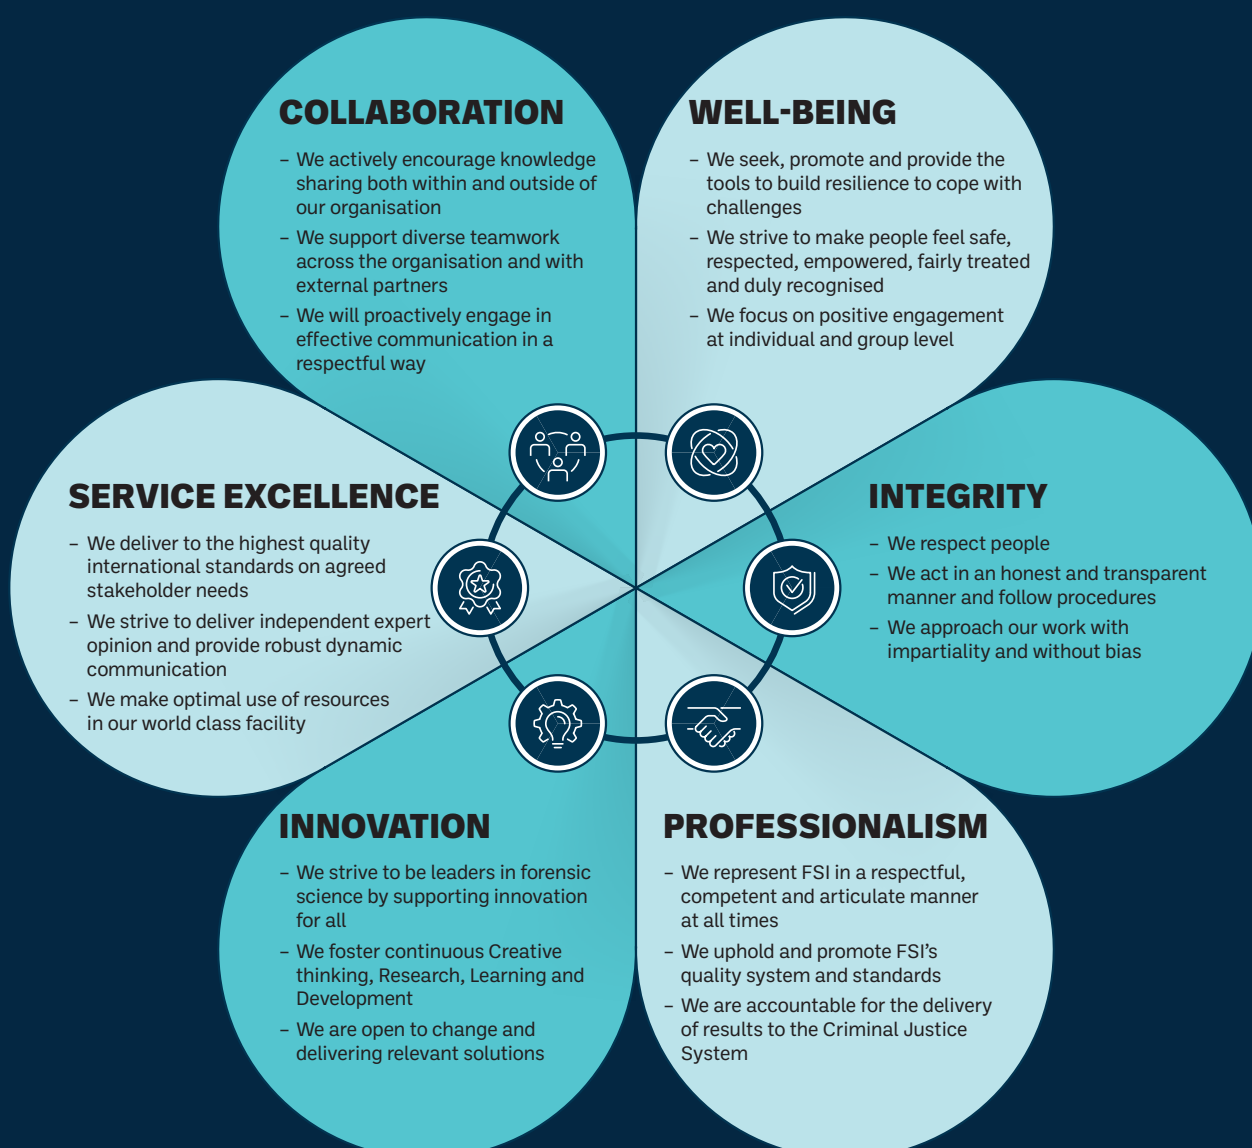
COLLABORATION

– We actively encourage knowledge sharing both within and outside of our organisation
– We support diverse teamwork across the organisation and with external partners
– We will proactively engage in effective communication in a respectful way

WELL-BEING

– We seek, promote and provide the tools to build resilience to cope with challenges
– We strive to make people feel safe, respected, empowered, fairly treated and duly recognised
– We focus on positive engagement at individual and group level

SERVICE EXCELLENCE

– We deliver to the highest quality international standards on agreed stakeholder needs
– We strive to deliver independent expert opinion and provide robust dynamic communication
– We make optimal use of resources in our world class facility

INTEGRITY

– We respect people
– We act in an honest and transparent manner and follow procedures
– We approach our work with impartiality and without bias

INNOVATION

– We strive to be leaders in forensic science by supporting innovation for all
– We foster continuous Creative thinking, Research, Learning and Development
– We are open to change and delivering relevant solutions

PROFESSIONALISM

– We represent FSI in a respectful, competent and articulate manner at all times
– We uphold and promote FSI's quality system and standards
– We are accountable for the delivery of results to the Criminal Justice System